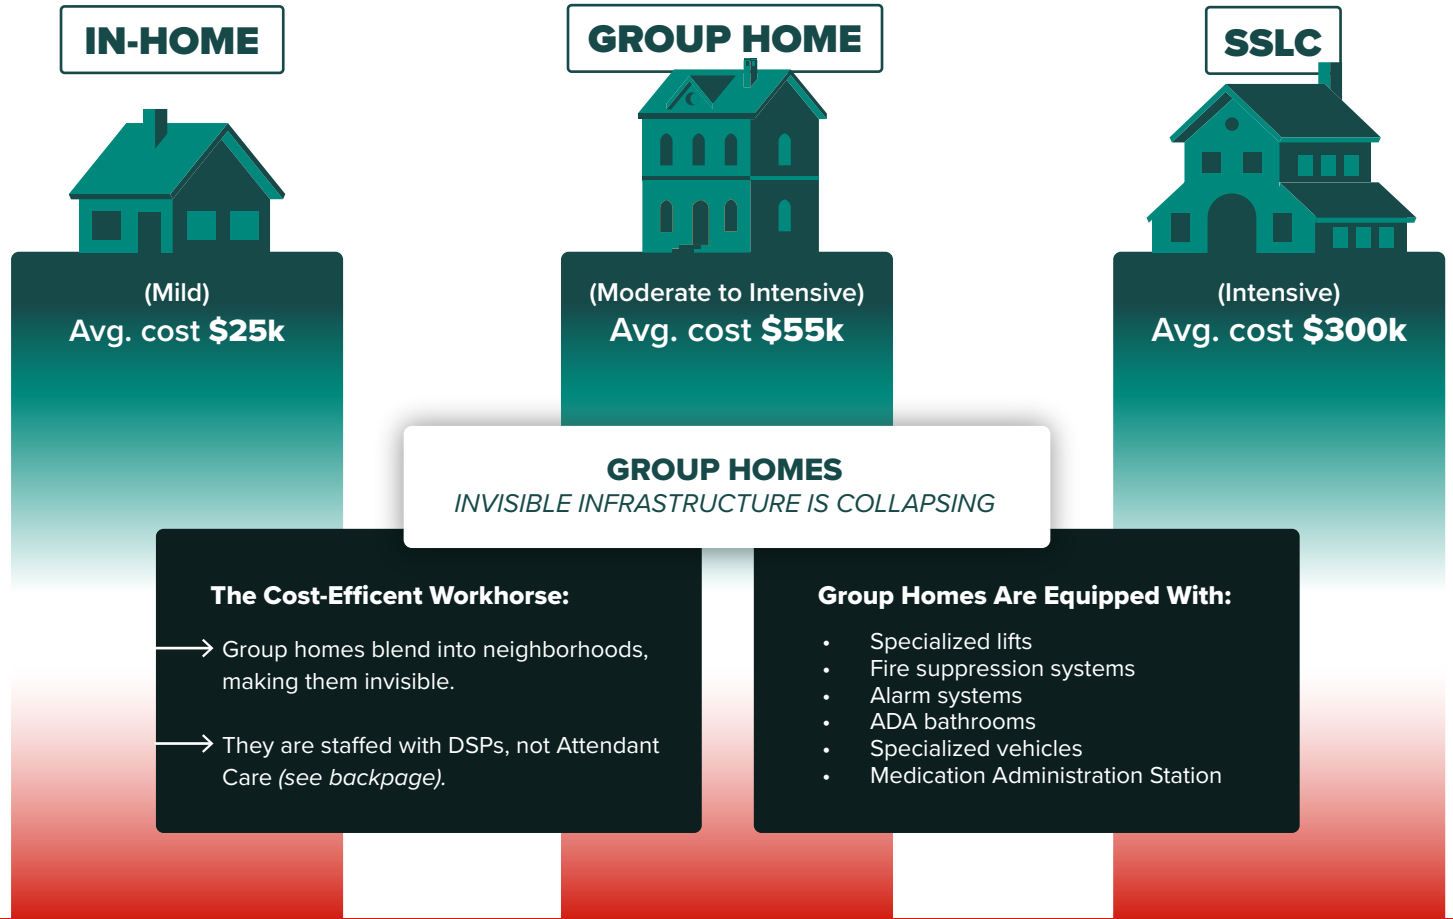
IN-HOME

(Mild)
Avg. cost $25k

GROUP HOME

(Moderate to Intensive)
Avg. cost $55k

SSLC

(Intensive)
Avg. cost $300k

GROUP HOMES
INVISIBLE INFRASTRUCTURE IS COLLAPSING

The Cost-Efficent Workhorse:

Group homes blend into neighborhoods, making them invisible.

They are staffed with DSPs, not Attendant Care (see backpage).

Group Homes Are Equipped With:

- Specialized lifts
- Fire suppression systems
- Alarm systems
- ADA bathrooms
- Specialized vehicles
- Medication Administration Station